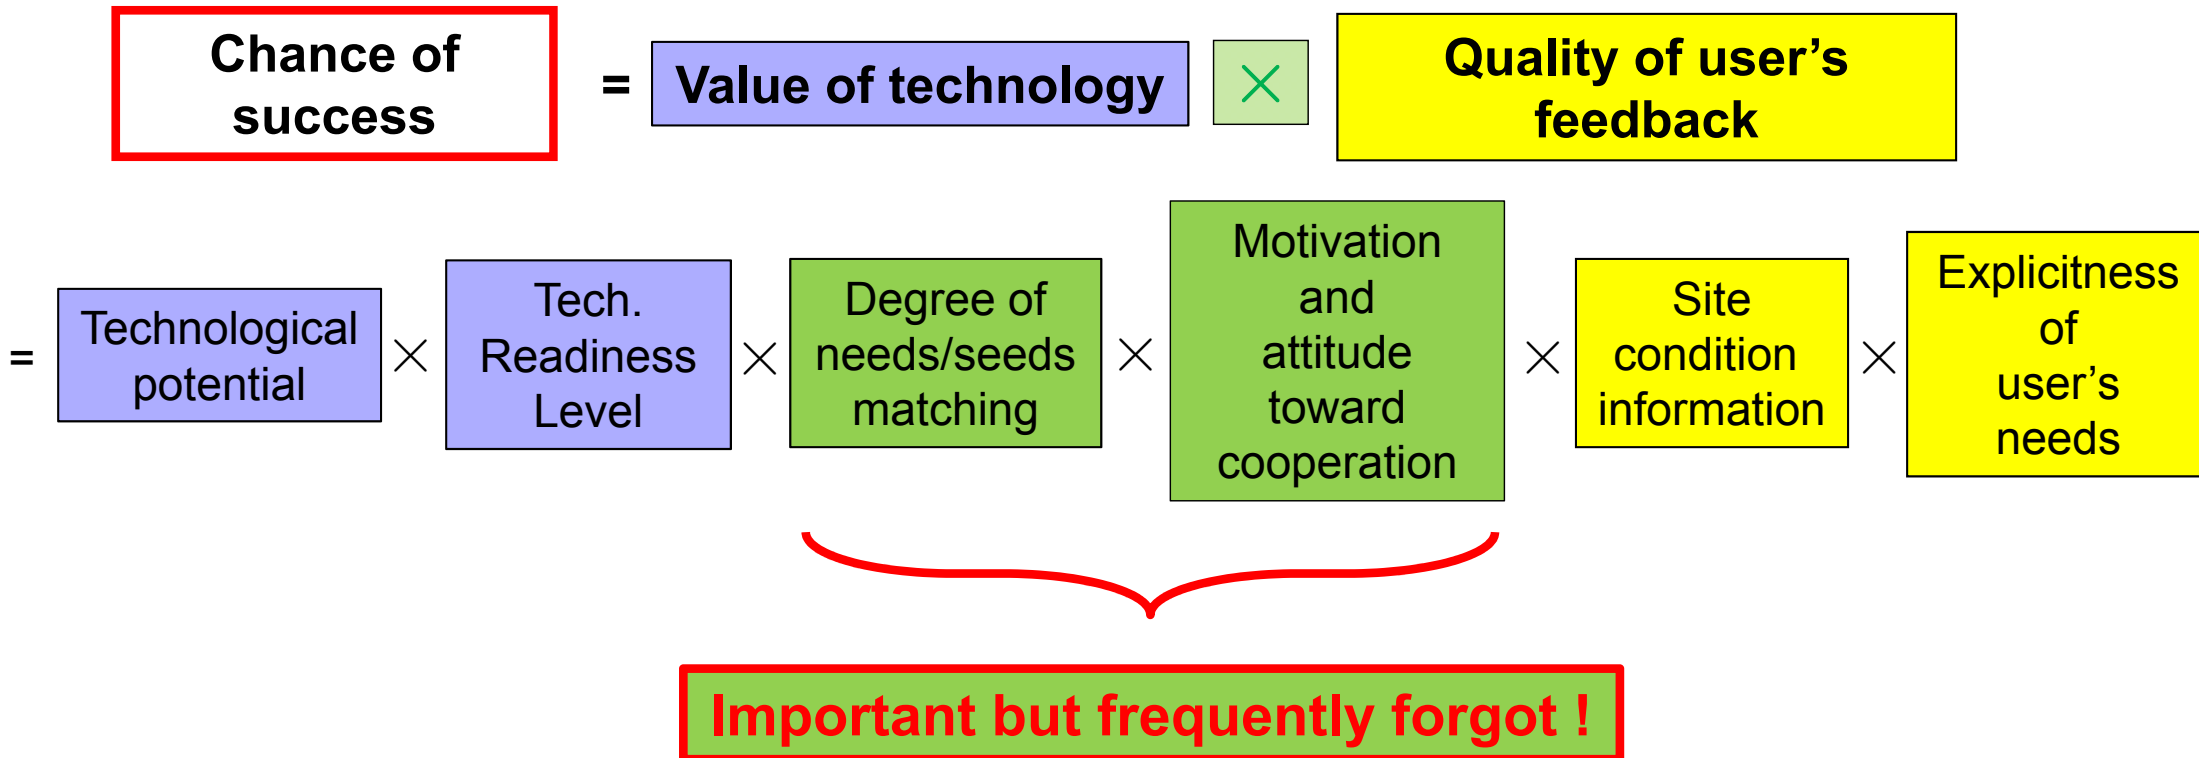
Chance of success = Value of technology × Quality of user's feedback

= Technological potential × Tech. Readiness Level × Degree of needs/seeds matching × Motivation and attitude toward cooperation × Site condition information × Explicitness of user's needs

Important but frequently forgot !